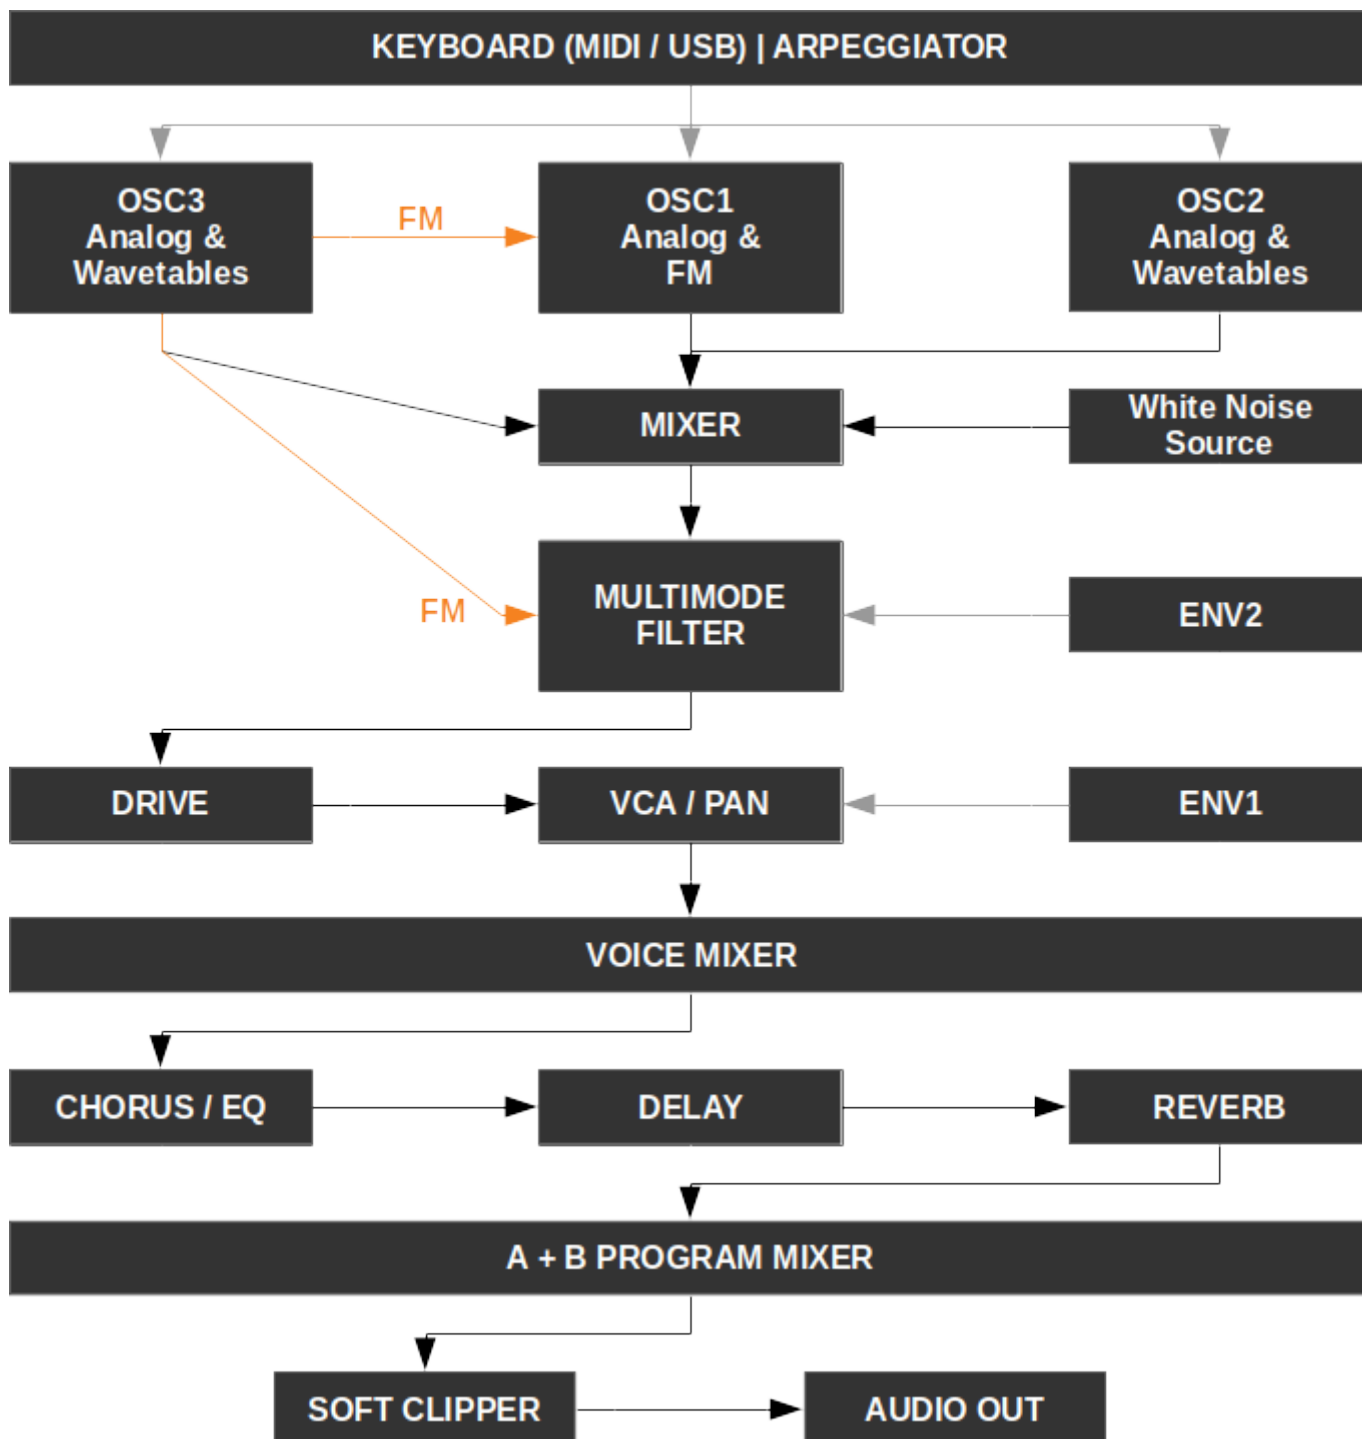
KEYBOARD (MIDI / USB) | ARPEGGIATOR

OSC3
Analog &
Wavetables

FM

OSC1
Analog &
FM

OSC2
Analog &
Wavetables

MIXER

White Noise
Source

FM

MULTIMODE
FILTER

ENV2

DRIVE

VCA / PAN

ENV1

VOICE MIXER

CHORUS / EQ

DELAY

REVERB

A + B PROGRAM MIXER

SOFT CLIPPER

AUDIO OUT